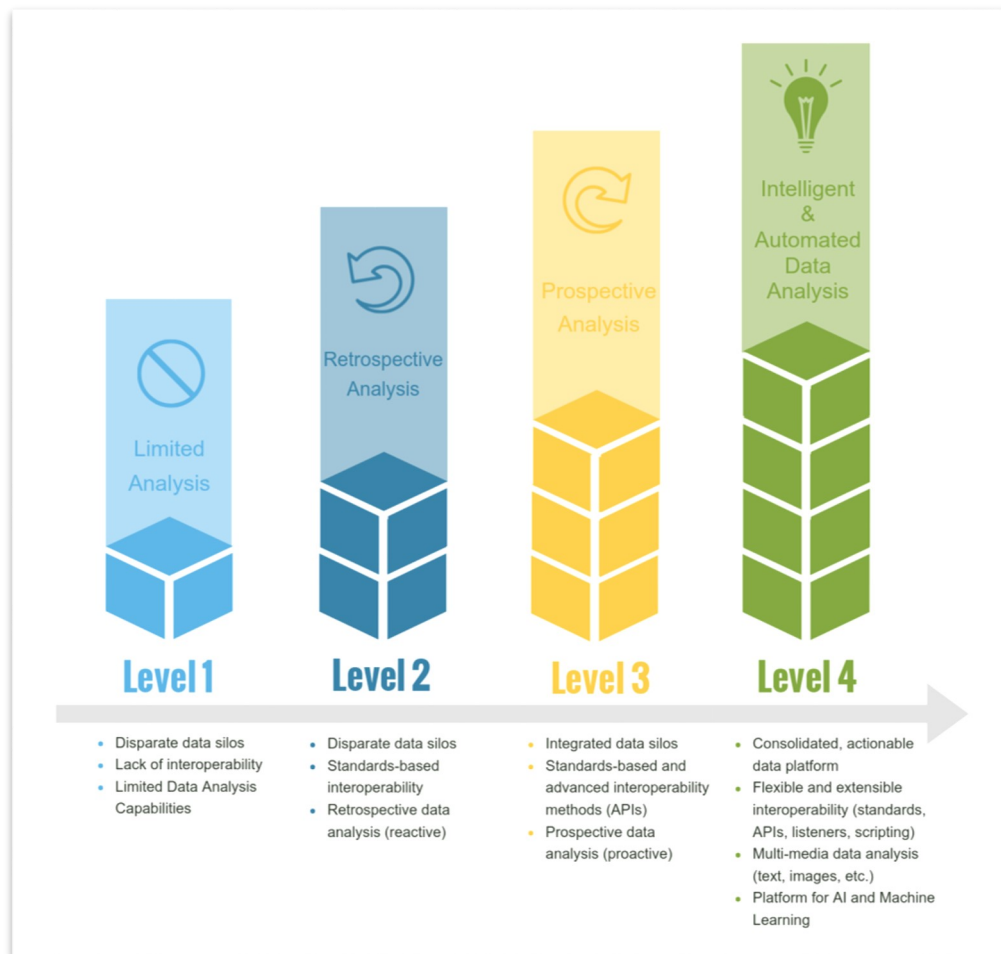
Limited Analysis

Retrospective Analysis

Prospective Analysis

Intelligent & Automated Data Analysis

Level 1

Level 2

Level 3

Level 4

- Disparate data silos
- Lack of interoperability
- Limited Data Analysis Capabilities

- Disparate data silos
- Standards-based interoperability
- Retrospective data analysis (reactive)

- Integrated data silos
- Standards-based and advanced interoperability methods (APIs)
- Prospective data analysis (proactive)

- Consolidated, actionable data platform
- Flexible and extensible interoperability (standards, APIs, listeners, scripting)
- Multi-media data analysis (text, images, etc.)
- Platform for AI and Machine Learning